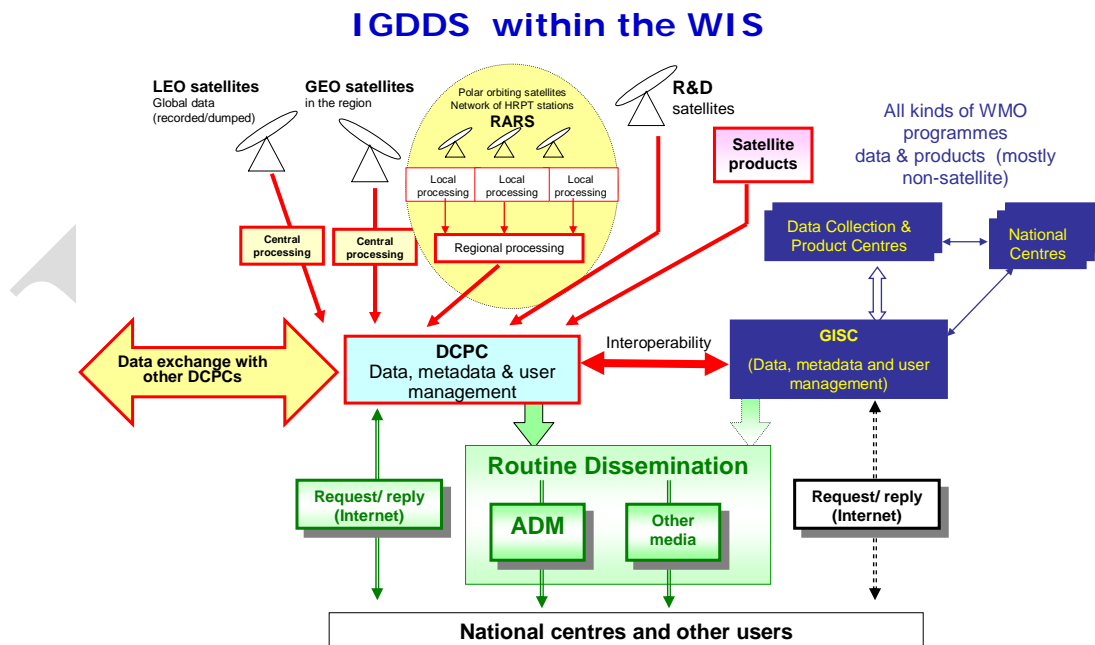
IGDDS within the WIS

LEO satellites
Global data
(recorded/dumped)

GEO satellites
in the region

Polar orbiting satellites
Network of HRPT stations
RARS

Local processing
Local processing
Local processing

Regional processing

R&D
satellites

Satellite products

All kinds of WMO programmes data & products (mostly non-satellite)

Central processing

Central processing

Data Collection & Product Centres

National Centres

Data exchange with other DCPCs

DCPC
Data, metadata & user management

Interoperability

GISC
(Data, metadata and user management)

Routine Dissemination

Request/ reply (Internet)

ADM

Other media

Request/ reply (Internet)

National centres and other users